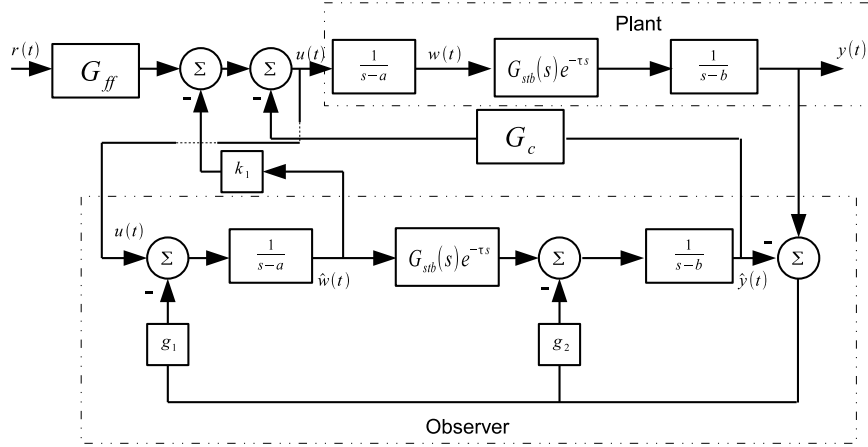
Plant

$r(t)$

$G_{ff}$

$\Sigma$

-

$\Sigma$

-

$u(t)$

$\frac{1}{s-a}$

$w(t)$

$G_{stb}(s)e^{-\tau s}$

$\frac{1}{s-b}$

$y(t)$

$G_c$

$k_1$

$u(t)$

$\Sigma$

-

$\frac{1}{s-a}$

$\hat{w}(t)$

$G_{stb}(s)e^{-\tau s}$

$\Sigma$

-

$\frac{1}{s-b}$

$\hat{y}(t)$

-

$\Sigma$

$g_1$

$g_2$

Observer